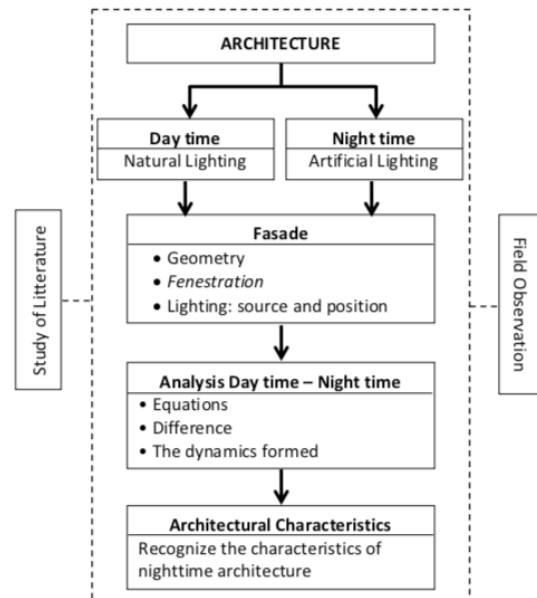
ARCHITECTURE

Day time
Natural Lighting

Night time
Artificial Lighting

Study of Litterature

Fasade
• Geometry
• Fenestration
• Lighting: source and position

Field Observation

Analysis Day time – Night time
• Equations
• Difference
• The dynamics formed

Architectural Characteristics
Recognize the characteristics of nighttime architecture